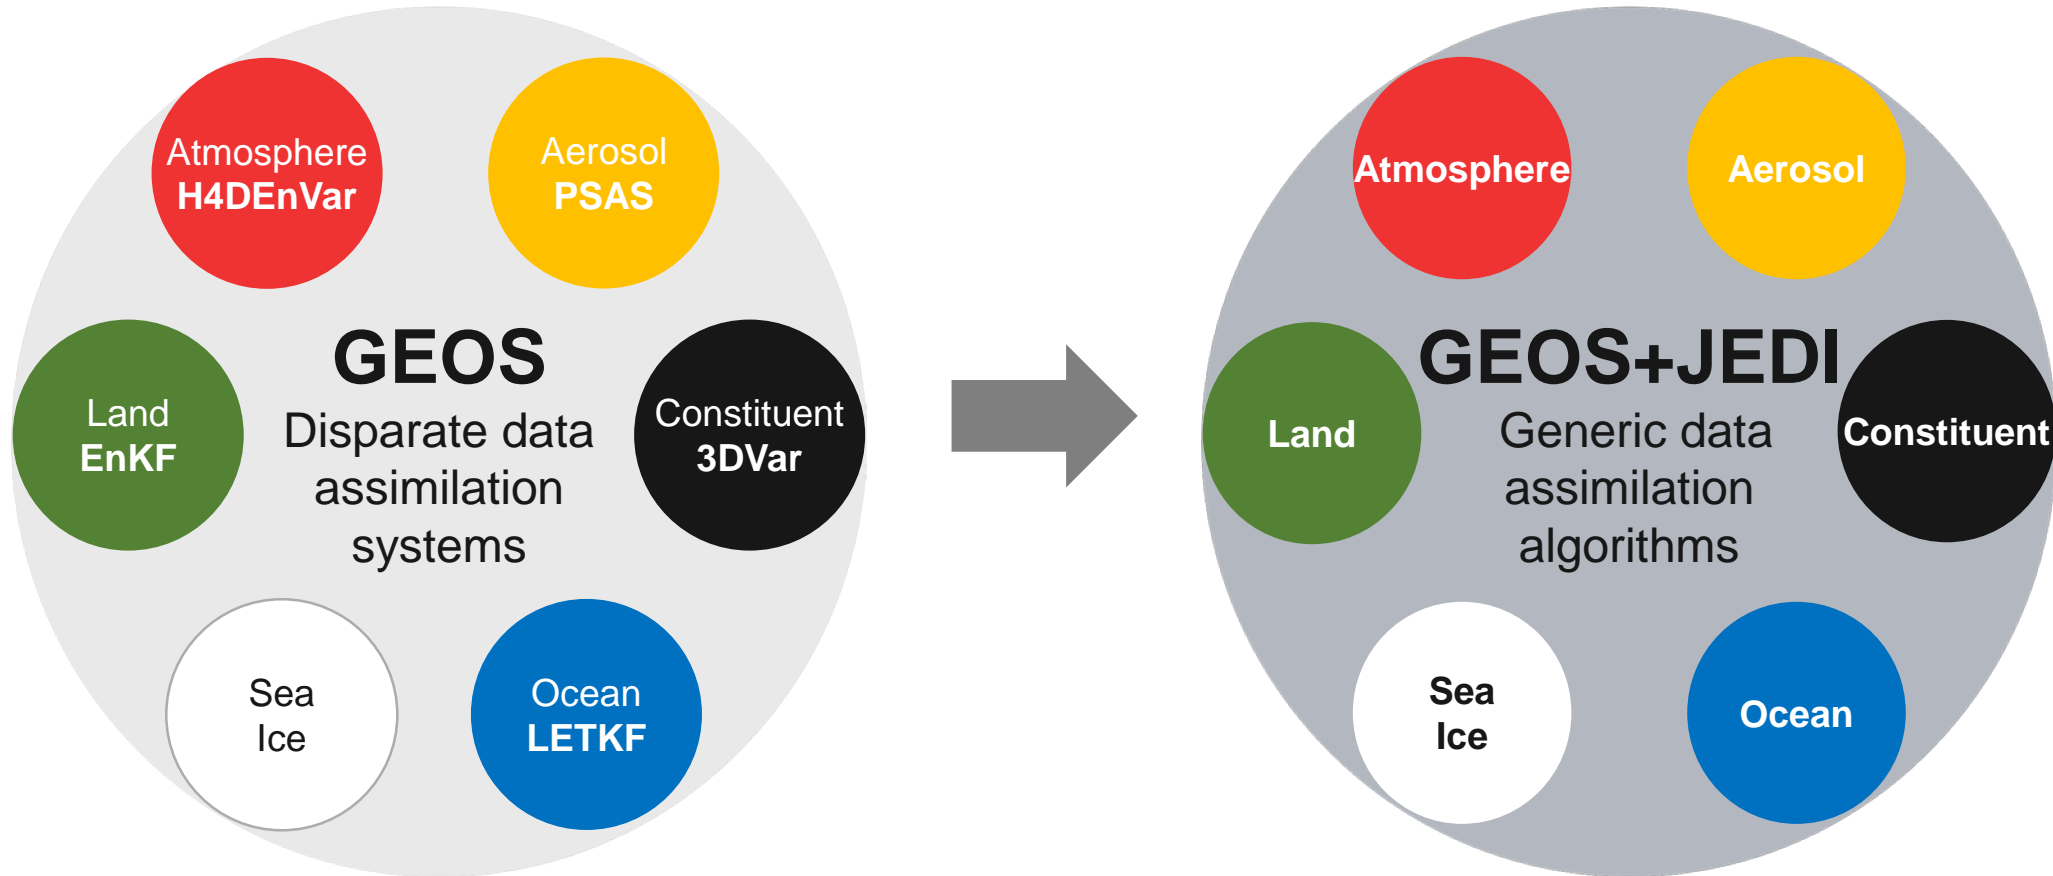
Atmosphere
H4DEnVar

Aerosol
PSAS

Land
EnKF

GEOS
Disparate data assimilation systems

Constituent
3DVar

Sea
Ice

Ocean
LETKF

Atmosphere

Aerosol

Land

GEOS+JEDI
Generic data assimilation algorithms

Constituent

Sea
Ice

Ocean